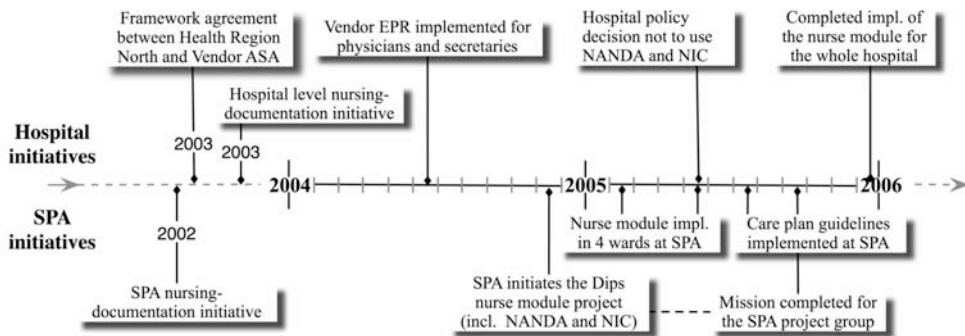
Framework agreement between Health Region North and Vendor ASA

2003

Hospital level nursing-documentation initiative

2003

Vendor EPR implemented for physicians and secretaries

Hospital policy decision not to use NANDA and NIC

Completed impl. of the nurse module for the whole hospital

Hospital initiatives

2004

2005

2006

SPA initiatives

2002

SPA nursing-documentation initiative

Nurse module impl. in 4 wards at SPA

Care plan guidelines implemented at SPA

SPA initiates the Dips nurse module project (incl. NANDA and NIC)

Mission completed for the SPA project group